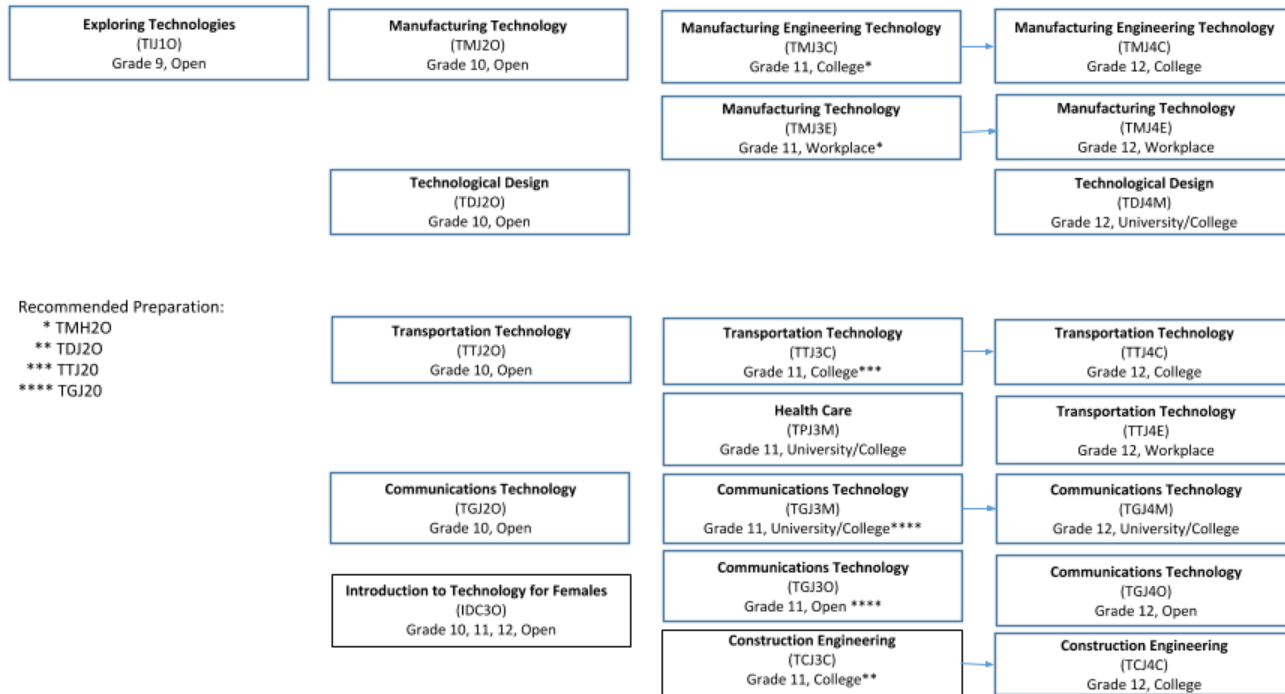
**Exploring Technologies**
(TIJ1O)
Grade 9, Open

**Manufacturing Technology**
(TMJ2O)
Grade 10, Open

**Manufacturing Engineering Technology**
(TMJ3C)
Grade 11, College*

**Manufacturing Engineering Technology**
(TMJ4C)
Grade 12, College

**Manufacturing Technology**
(TMJ3E)
Grade 11, Workplace*

**Manufacturing Technology**
(TMJ4E)
Grade 12, Workplace

**Technological Design**
(TDJ2O)
Grade 10, Open

**Technological Design**
(TDJ4M)
Grade 12, University/College

Recommended Preparation:
* TMH2O
** TDJ2O
*** TTJ20
**** TGJ20

**Transportation Technology**
(TTJ2O)
Grade 10, Open

**Transportation Technology**
(TTJ3C)
Grade 11, College***

**Transportation Technology**
(TTJ4C)
Grade 12, College

**Health Care**
(TPJ3M)
Grade 11, University/College

**Transportation Technology**
(TTJ4E)
Grade 12, Workplace

**Communications Technology**
(TGJ2O)
Grade 10, Open

**Communications Technology**
(TGJ3M)
Grade 11, University/College****

**Communications Technology**
(TGJ4M)
Grade 12, University/College

**Introduction to Technology for Females**
(IDC3O)
Grade 10, 11, 12, Open

**Communications Technology**
(TGJ3O)
Grade 11, Open ****

**Communications Technology**
(TGJ4O)
Grade 12, Open

**Construction Engineering**
(TCJ3C)
Grade 11, College**

**Construction Engineering**
(TCJ4C)
Grade 12, College